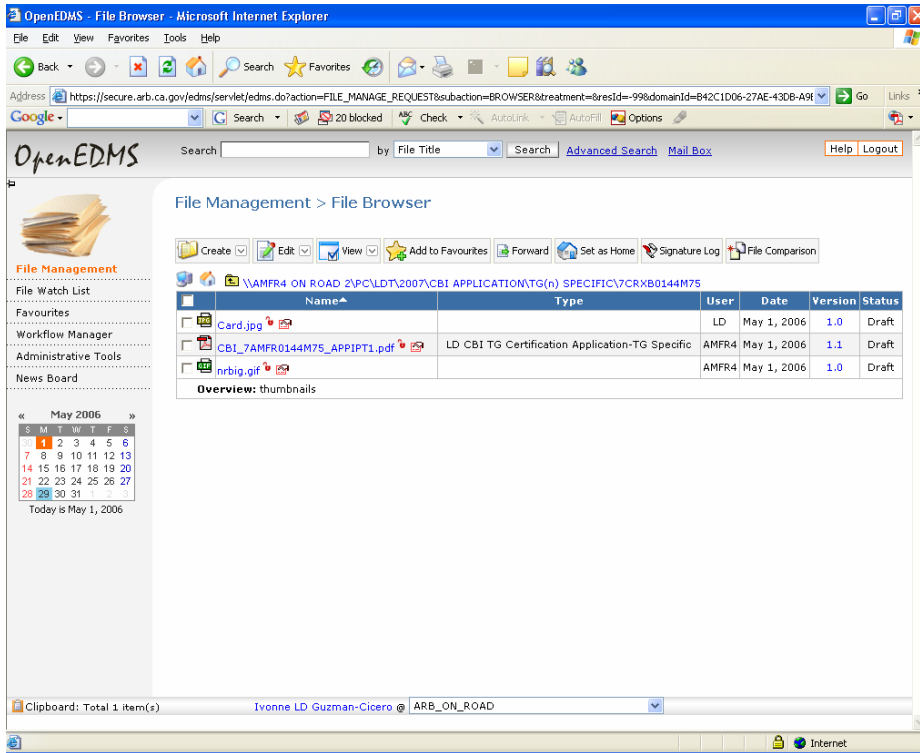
OpenEDMS - File Browser - Microsoft Internet Explorer

File Edit View Favorites Tools Help

Back Search Favorites

Address https://secure.arb.ca.gov/edms/servlet/edms.do?action=FILE_MANAGE_REQUEST&subaction=BROWSER&treatment=&resId=-99&domainId=B42C1D06-27AE-43DB-A9 Go Links

Google Search 20 blocked Check AutoLink AutoFill Options

OpenEDMS

Search by File Title Search Advanced Search Mail Box Help Logout

File Management

File Watch List

Favourites

Workflow Manager

Administrative Tools

News Board

« May 2006 »

| S | M | T | W | T | F | S |
|---|---|---|---|---|---|---|
| 30 | 1 | 2 | 3 | 4 | 5 | 6 |
| 7 | 8 | 9 | 10 | 11 | 12 | 13 |
| 14 | 15 | 16 | 17 | 18 | 19 | 20 |
| 21 | 22 | 23 | 24 | 25 | 26 | 27 |
| 28 | 29 | 30 | 31 | 1 | 2 | 3 |

Today is May 1, 2006

File Management > File Browser

Create Edit View Add to Favourites Forward Set as Home Signature Log File Comparison

\\AMFR4 ON ROAD 2\PC\LDT\2007\CBI APPLICATION\TG(n) SPECIFIC\7CRXB0144M75

| | Name | Type | User | Date | Version | Status |
|---|---|---|---|---|---|---|
| | Card.jpg | | LD | May 1, 2006 | 1.0 | Draft |
| | CBI_7AMFR0144M75_APPIPT1.pdf | LD CBI TG Certification Application-TG Specific | AMFR4 | May 1, 2006 | 1.1 | Draft |
| | nrbig.gif | | AMFR4 | May 1, 2006 | 1.0 | Draft |

Overview: thumbnails

Clipboard: Total 1 item(s) Ivonne LD Guzman-Cicero @ ARB_ON_ROAD

Internet